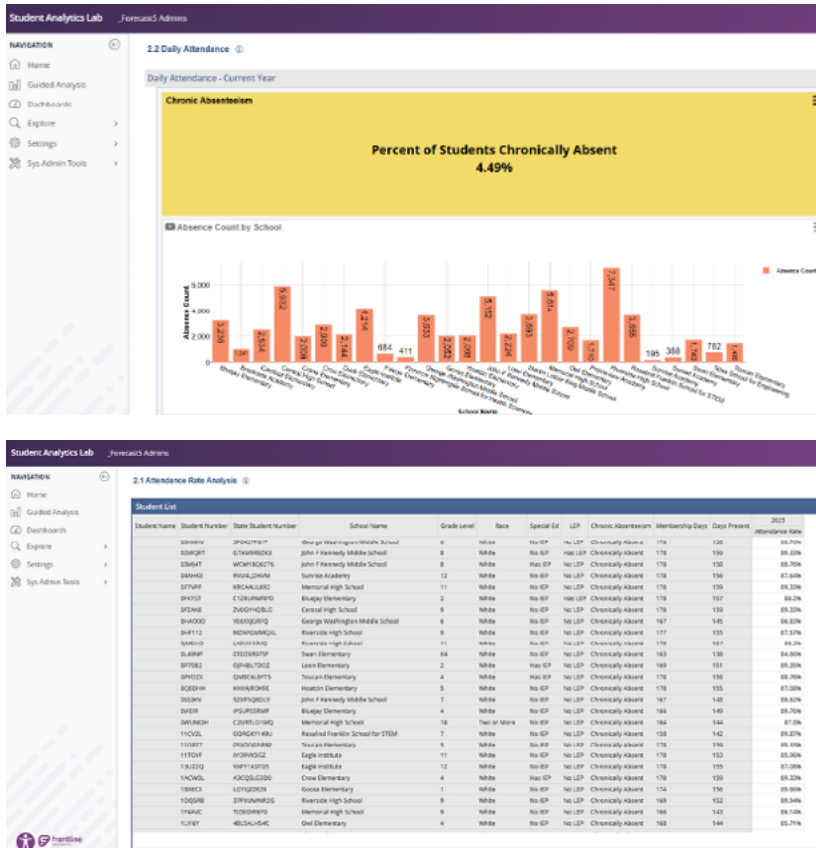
Student Analytics Lab _Forecast5 Admins

NAVIGATION

Home
Guided Analysis
Dashboards
Explore
Settings
Sys Admin Tools

2.2 Daily Attendance

Daily Attendance - Current Year

Chronic Absenteeism

Percent of Students Chronically Absent
4.49%

Absence Count by School

Absence Count

5,000
0

3,259
1,041
2,534
5,932
2,066
2,906
2,144
4,374
684
411
3,833
2,062
2,066
5,142
2,226
3,593
5,614
2,709
1,713
7,347
3,686
195
388
1,442
782
1,485

School Name

Absence Count

Student Analytics Lab _Forecast5 Admins

NAVIGATION

Home
Guided Analysis
Dashboards
Explore
Settings
Sys Admin Tools

2.1 Attendance Rate Analysis

Student List

| Student Name | Student Number | State Student Number | School Name | Grade Level | Race | Special Ed | LEP | Chronic Absenteeism | Membership Days | Days Present | 2025 Attendance Rate |
|---|---|---|---|---|---|---|---|---|---|---|---|
| | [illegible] | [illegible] | George Washington Middle School | 8 | White | No IEP | No LEP | Chronically Absent | 178 | 156 | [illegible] |
| | 02MQRT | GTAMR89ZX3 | John F Kennedy Middle School | 8 | White | No IEP | Has LEP | Chronically Absent | 178 | 159 | 89.33% |
| | 03MJ4T | WCM1BQ6276 | John F Kennedy Middle School | 8 | White | Has IEP | No LEP | Chronically Absent | 178 | 158 | 88.76% |
| | 04HHXE | RVAHLJ3HVM | Sunrise Academy | 12 | White | No IEP | No LEP | Chronically Absent | 178 | 156 | 87.64% |
| | 07TVPF | KRCAAUL692 | Memorial High School | 11 | White | No IEP | No LEP | Chronically Absent | 178 | 159 | 89.33% |
| | 0FX1ST | C12RURMP8G | Bluejay Elementary | 2 | White | No IEP | Has LEP | Chronically Absent | 178 | 157 | 88.2% |
| | 0FZAH8 | ZV0GYHQBLG | Central High School | 9 | White | No IEP | No LEP | Chronically Absent | 178 | 159 | 89.33% |
| | 0HAO0O | YE0OJQRFQ | George Washington Middle School | 6 | White | No IEP | No LEP | Chronically Absent | 167 | 145 | 86.83% |
| | 0HF112 | MZAPGMMQXL | Riverside High School | 9 | White | No IEP | No LEP | Chronically Absent | 177 | 155 | 87.57% |
| | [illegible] | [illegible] | Riverside High School | 11 | White | No IEP | No LEP | Chronically Absent | 178 | 157 | 88.2% |
| | 0L49MF | DTDZ6R975F | Swan Elementary | KA | White | No IEP | No LEP | Chronically Absent | 163 | 138 | 84.66% |
| | 0P70B2 | OJP4BL7DOZ | Loon Elementary | 2 | White | Has IEP | No LEP | Chronically Absent | 169 | 151 | 89.35% |
| | 0PYDZX | QMBC6L0YTS | Toucan Elementary | 4 | White | Has IEP | No LEP | Chronically Absent | 178 | 158 | 88.76% |
| | 0Q6DHH | KHXAJROHSE | Hoatzin Elementary | 3 | White | No IEP | No LEP | Chronically Absent | 178 | 155 | 87.08% |
| | 0SS3KN | SZXP3Q8OLX | John F Kennedy Middle School | 7 | White | No IEP | No LEP | Chronically Absent | 167 | 148 | 88.62% |
| | 0VEIR | IPSUPSSRMP | Bluejay Elementary | 4 | White | No IEP | No LEP | Chronically Absent | 166 | 149 | 89.76% |
| | 0WUN0H | C3VRTLO1MQ | Memorial High School | 10 | Two or More | No IEP | No LEP | Chronically Absent | 164 | 144 | 87.8% |
| | 11CV2L | O0RGKY149U | Rosalind Franklin School for STEM | 7 | White | No IEP | No LEP | Chronically Absent | 158 | 142 | 89.87% |
| | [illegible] | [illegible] | Toucan Elementary | 5 | White | No IEP | No LEP | Chronically Absent | 178 | 150 | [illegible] |
| | 11TGVF | W39NVXSGZ | Eagle Institute | 11 | White | No IEP | No LEP | Chronically Absent | 178 | 153 | 85.96% |
| | 13U22Q | YXP11AST05 | Eagle Institute | 12 | White | No IEP | No LEP | Chronically Absent | 178 | 155 | 87.08% |
| | 1ACW0L | A3CQSLG20G | Crow Elementary | 4 | White | Has IEP | No LEP | Chronically Absent | 178 | 159 | 89.33% |
| | 1BXECX | LOYXJJ2K29 | Goose Elementary | 1 | White | No IEP | No LEP | Chronically Absent | 174 | 156 | 89.66% |
| | 1DQ5RB | 37PXUMNR2G | Riverside High School | 9 | White | No IEP | No LEP | Chronically Absent | 169 | 152 | 89.94% |
| | 1FAINC | TIZ0I0M6Y0 | Memorial High School | 9 | White | No IEP | No LEP | Chronically Absent | 178 | 153 | 86.14% |
| | 1LFNY | 4BLSALHS4C | Owl Elementary | 4 | White | No IEP | No LEP | Chronically Absent | 168 | 144 | 85.71% |

Frontline